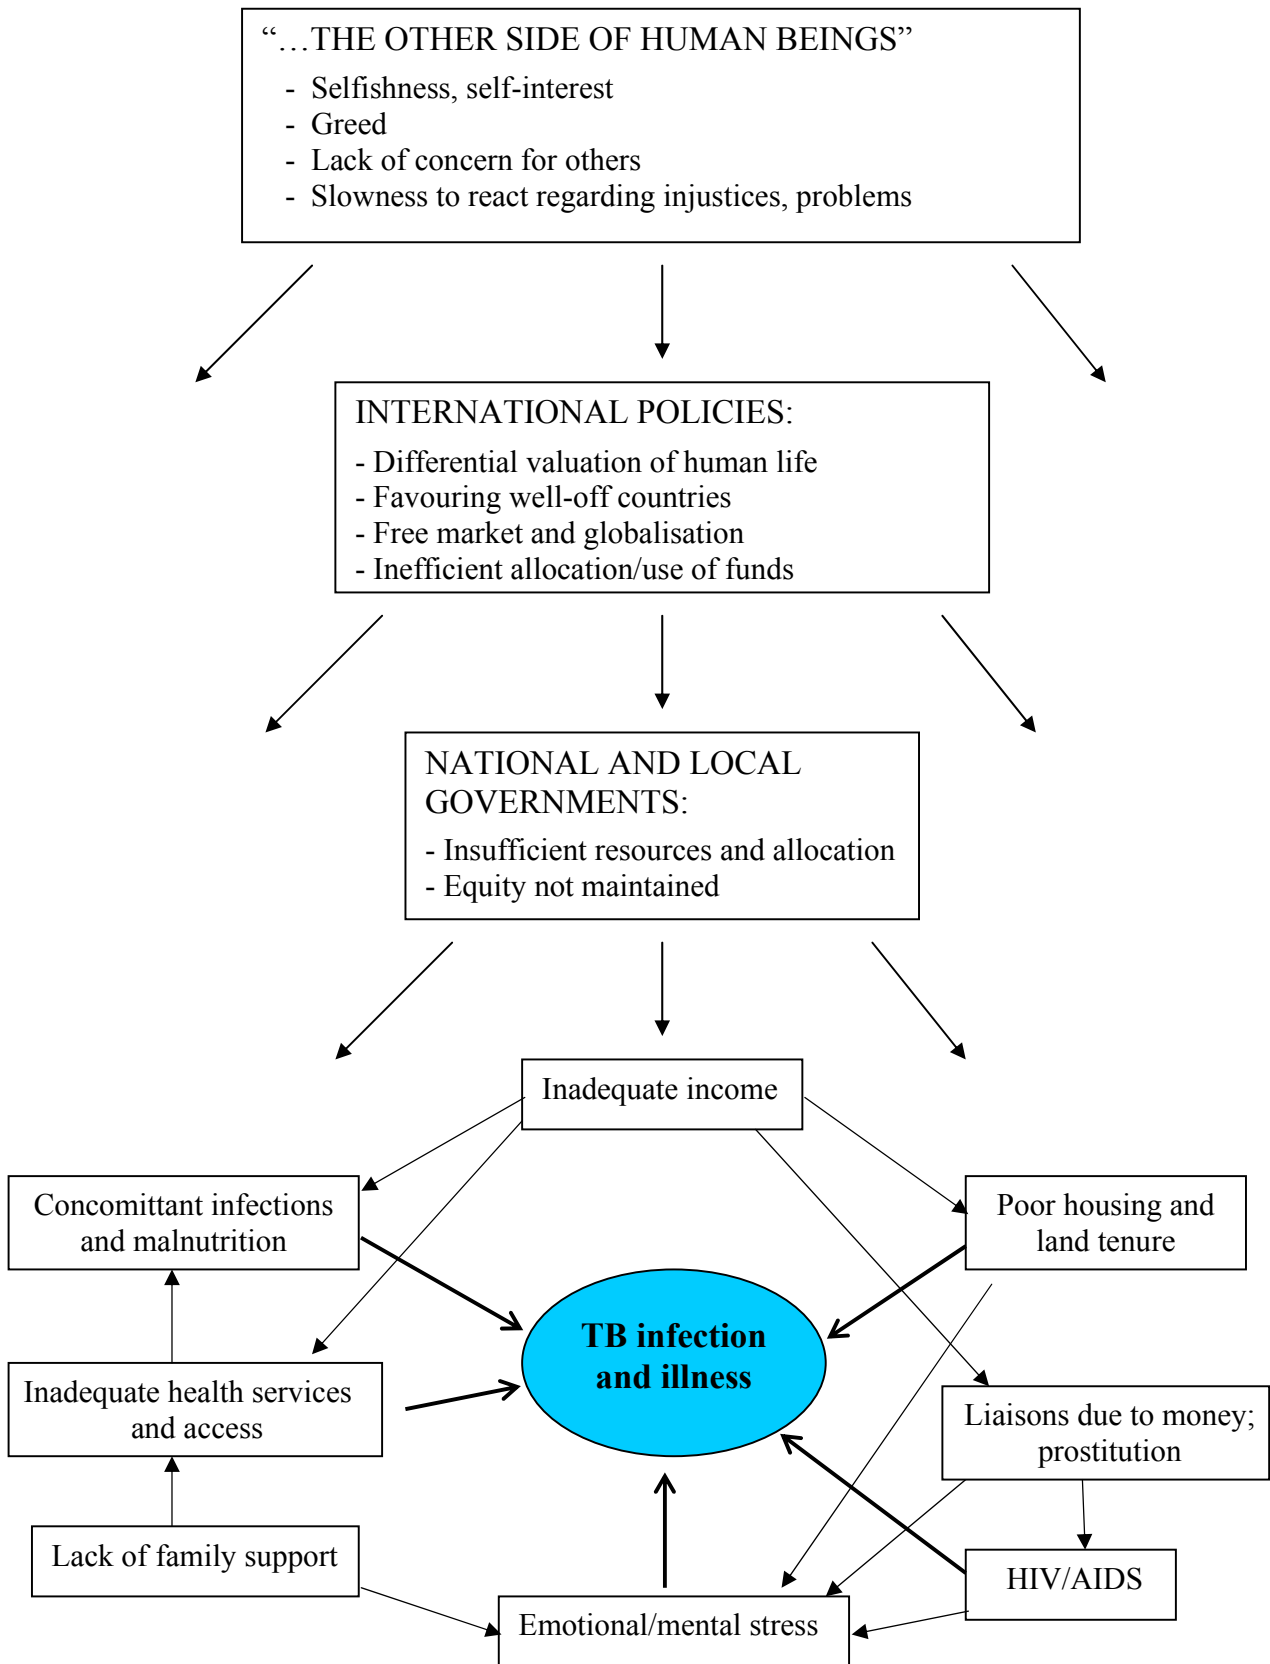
"…THE OTHER SIDE OF HUMAN BEINGS"
- Selfishness, self-interest
- Greed
- Lack of concern for others
- Slowness to react regarding injustices, problems

INTERNATIONAL POLICIES:
- Differential valuation of human life
- Favouring well-off countries
- Free market and globalisation
- Inefficient allocation/use of funds

NATIONAL AND LOCAL GOVERNMENTS:
- Insufficient resources and allocation
- Equity not maintained

Inadequate income

Concomittant infections and malnutrition

Poor housing and land tenure

TB infection and illness

Inadequate health services and access

Liaisons due to money; prostitution

Lack of family support

HIV/AIDS

Emotional/mental stress